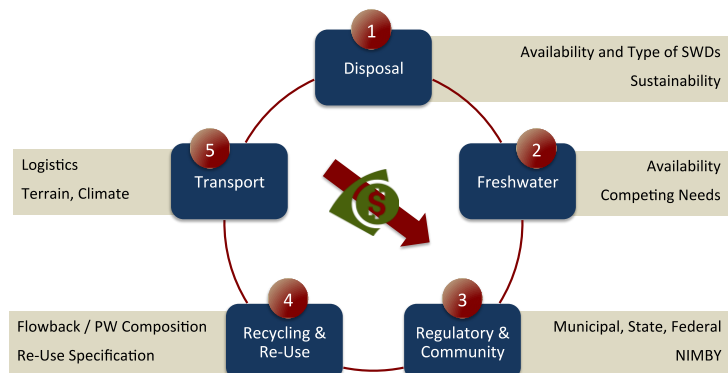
1
Disposal
Availability and Type of SWDs
Sustainability

5
Transport
Logistics
Terrain, Climate

2
Freshwater
Availability
Competing Needs

$

4
Recycling & Re-Use
Flowback / PW Composition
Re-Use Specification

3
Regulatory & Community
Municipal, State, Federal
NIMBY